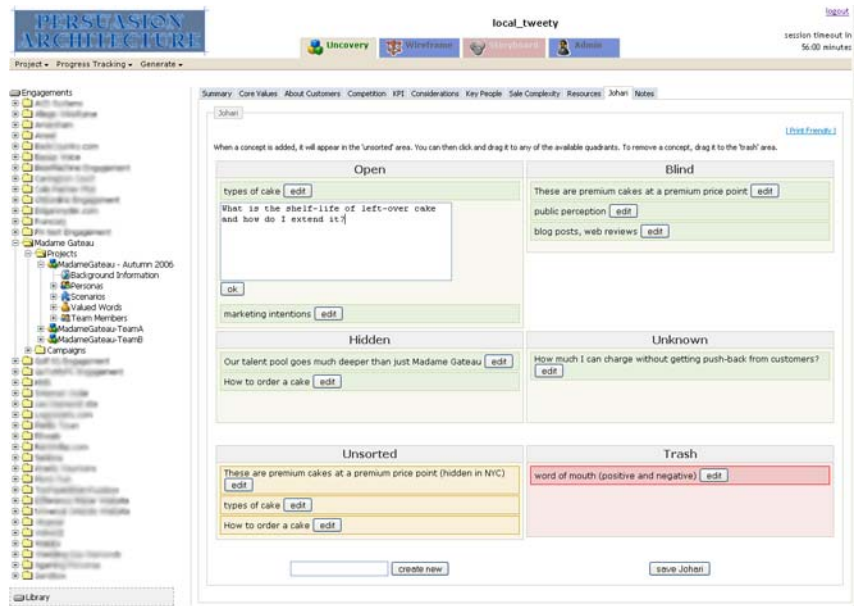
PERSUASION ARCHITECTURE

local_tweety

logout

session timeout in 56.00 minutes

Uncovery Wireframe Storyboard Admin

Project ▾ Progress Tracking ▾ Generate ▾

Engagements
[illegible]
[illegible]
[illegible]
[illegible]
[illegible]
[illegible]
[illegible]
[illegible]
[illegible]
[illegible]
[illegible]
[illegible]
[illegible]
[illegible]
Madame Gateau
Projects
MadameGateau - Autumn 2006
Background Information
Personas
Scenarios
Valued Words
Team Members
MadameGateau-TeamA
MadameGateau-TeamB
Campaigns
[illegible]

Library

Summary Core Values About Customers Competition KPI Considerations Key People Sale Complexity Resources Johari Notes

Johari

[Print Friendly]

When a concept is added, it will appear in the 'unsorted' area. You can then click and drag it to any of the available quadrants. To remove a concept, drag it to the 'trash' area.

Open

types of cake edit

What is the shelf-life of left-over cake and how do I extend it?

ok

marketing intentions edit

Blind

These are premium cakes at a premium price point edit

public perception edit

blog posts, web reviews edit

Hidden

Our talent pool goes much deeper than just Madame Gateau edit

How to order a cake edit

Unknown

How much I can charge without getting push-back from customers? edit

Unsorted

These are premium cakes at a premium price point (hidden in NYC) edit

types of cake edit

How to order a cake edit

Trash

word of mouth (positive and negative) edit

create new

save Johari